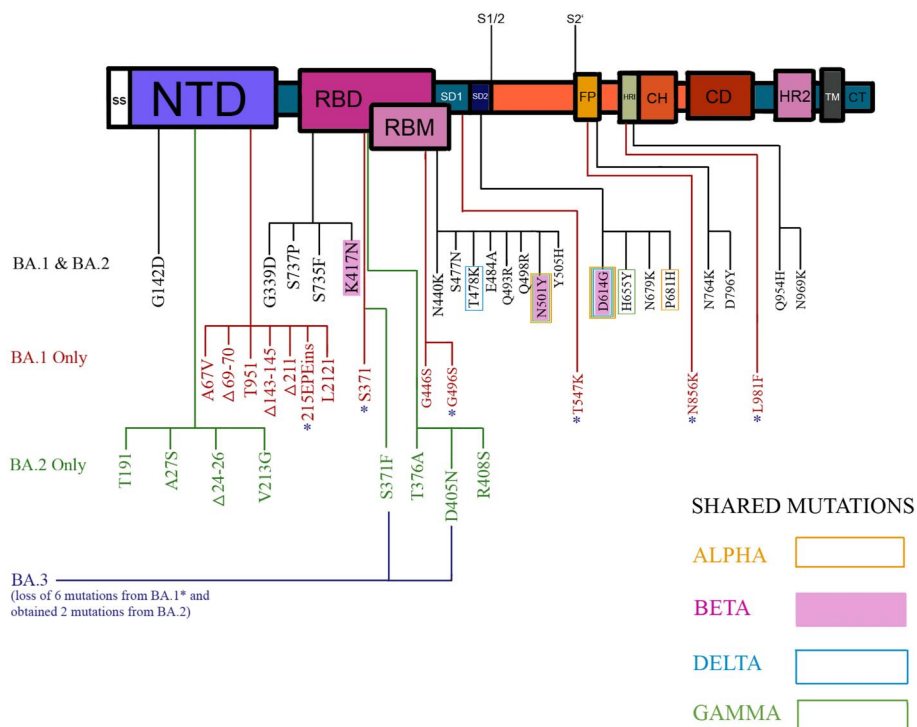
S1/2
S2'
SS
NTD
RBD
RBM
SD1
SD2
FP
HRI
CH
CD
HR2
TM
CT

BA.1 & BA.2
G142D
G339D
S737P
S735F
K417N
N440K
S477N
T478K
E484A
Q493R
Q498R
N501Y
Y505H
D614G
H655Y
N679K
P681H
N764K
D796Y
Q954H
N969K

BA.1 Only
A67V
Δ69-70
T951
Δ143-145
Δ211
*215EPEins
L2121
*S371
G446S
*G496S
*T547K
*N856K
*L981F

BA.2 Only
T191
A27S
Δ24-26
V213G
S371F
T376A
D405N
R408S

BA.3
(loss of 6 mutations from BA.1* and obtained 2 mutations from BA.2)

SHARED MUTATIONS
ALPHA
BETA
DELTA
GAMMA